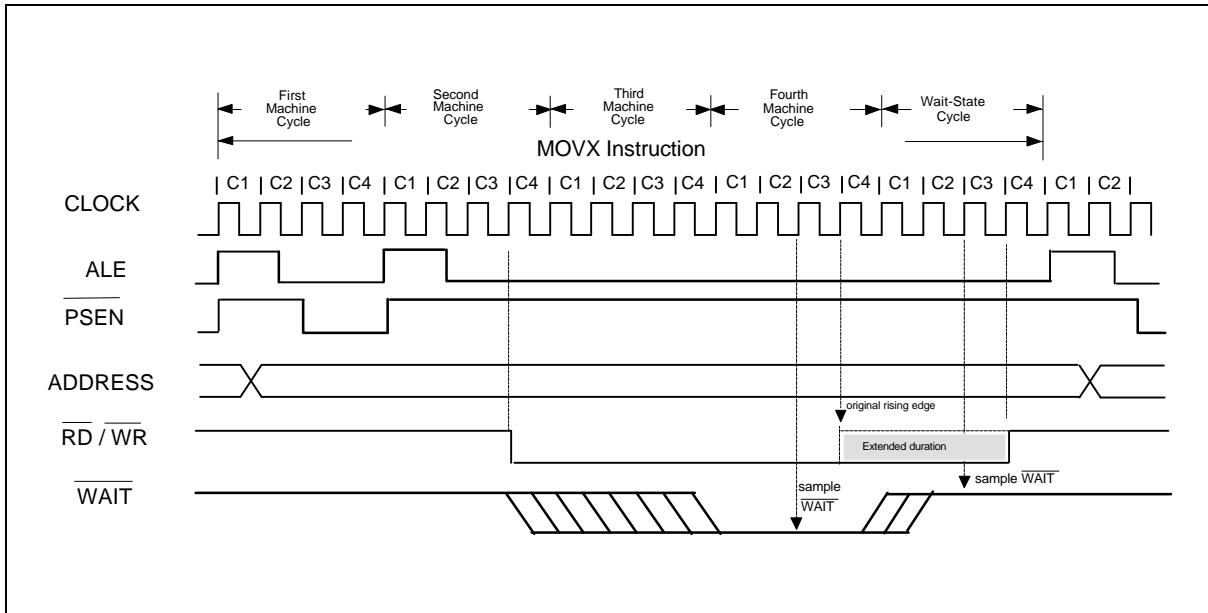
First Machine Cycle

Second Machine Cycle

Third Machine Cycle

Fourth Machine Cycle

Wait-State Cycle

MOVX Instruction

| C1 | C2 | C3 | C4 | C1 | C2 | C3 | C4 | C1 | C2 | C3 | C4 | C1 | C2 | C3 | C4 | C1 | C2 | C3 | C4 | C1 | C2 |

CLOCK

ALE

$\overline{PSEN}$

ADDRESS

$\overline{RD}$ / $\overline{WR}$

$\overline{WAIT}$

original rising edge

Extended duration

sample $\overline{WAIT}$

sample $\overline{WAIT}$